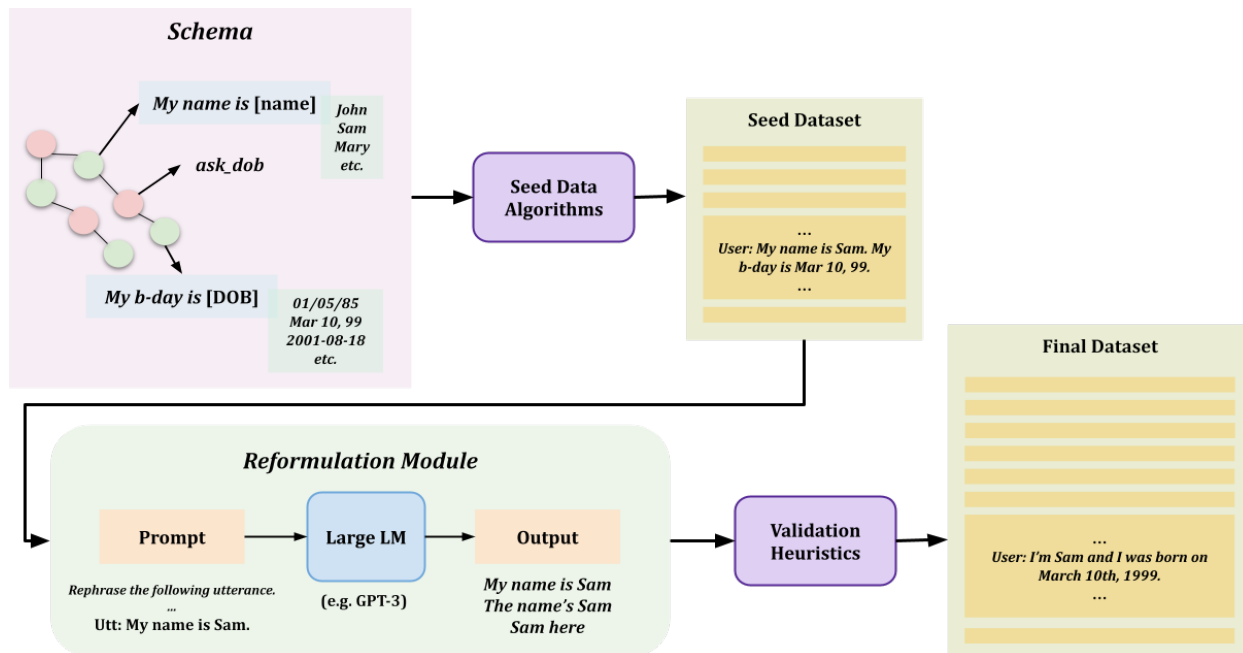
Schema

My name is [name]

John
Sam
Mary
etc.

ask_dob

My b-day is [DOB]

01/05/85
Mar 10, 99
2001-08-18
etc.

Seed Data Algorithms

Seed Dataset

...
User: My name is Sam. My b-day is Mar 10, 99.
...

Reformulation Module

Prompt

Rephrase the following utterance.
...
Utt: My name is Sam.

Large LM

(e.g. GPT-3)

Output

My name is Sam
The name's Sam
Sam here

Validation Heuristics

Final Dataset

...
User: I'm Sam and I was born on March 10th, 1999.
...